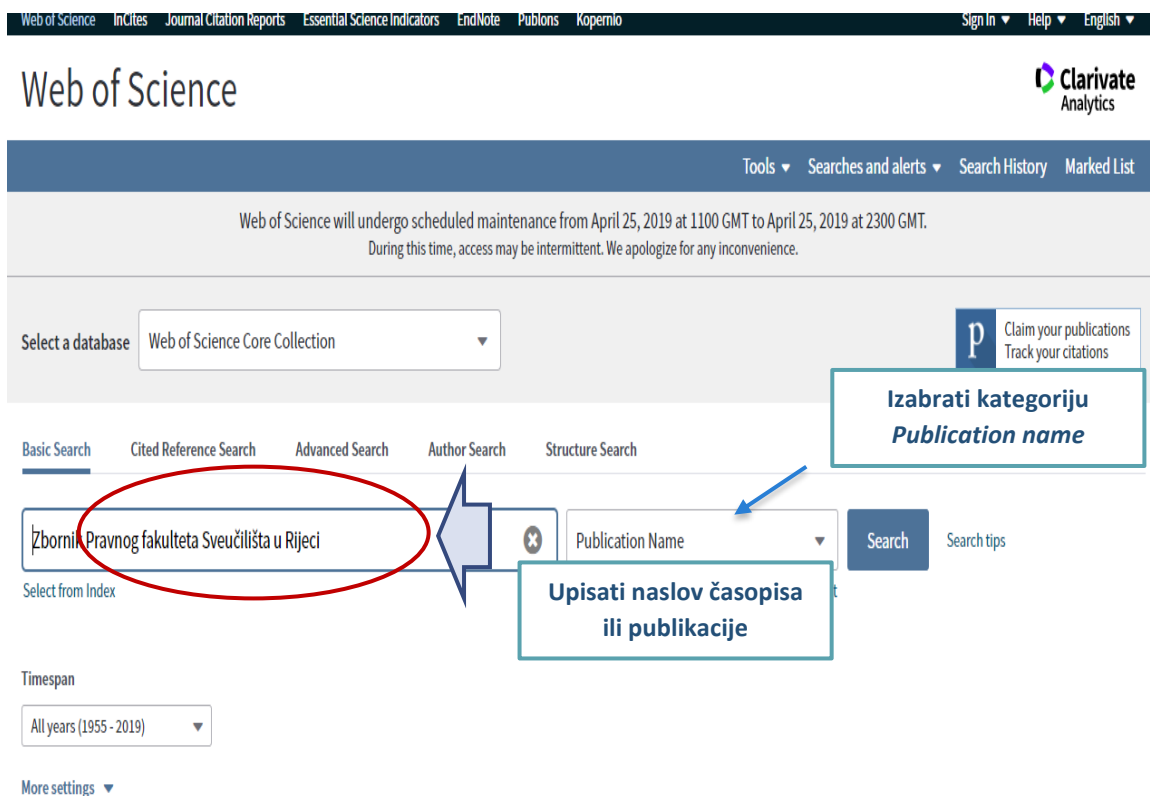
Web of Science InCites Journal Citation Reports Essential Science Indicators EndNote Publons Kopernio

Sign In ▼ Help ▼ English ▼

Web of Science

Clarivate Analytics

Tools ▼ Searches and alerts ▼ Search History Marked List

Web of Science will undergo scheduled maintenance from April 25, 2019 at 1100 GMT to April 25, 2019 at 2300 GMT.
During this time, access may be intermittent. We apologize for any inconvenience.

Select a database Web of Science Core Collection

p Claim your publications Track your citations

Izabrati kategoriju *Publication name*

Basic Search Cited Reference Search Advanced Search Author Search Structure Search

Zbornik Pravnog fakulteta Sveučilišta u Rijeci

Publication Name

Search Search tips

Select from Index

Upisati naslov časopisa ili publikacije

Timespan

All years (1955 - 2019)

More settings ▼